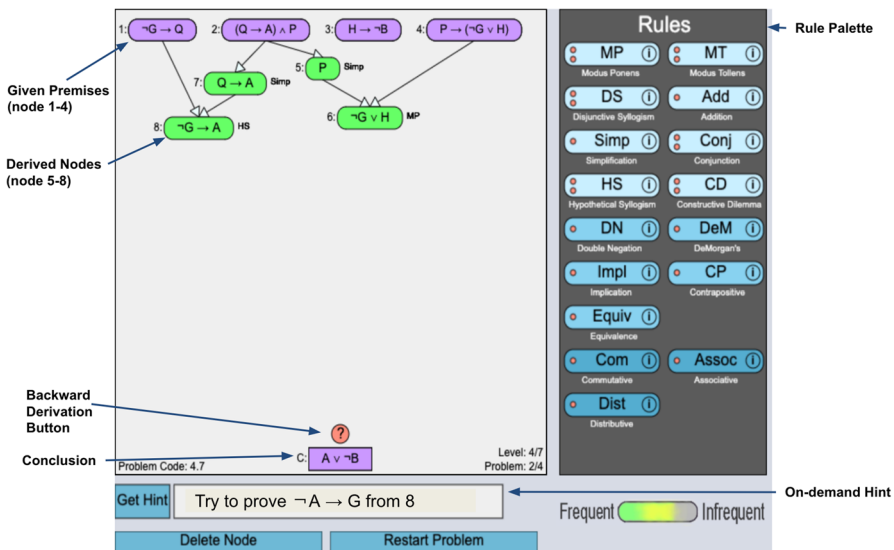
1: $\neg G \rightarrow Q$

2: $(Q \rightarrow A) \wedge P$

3: $H \rightarrow \neg B$

4: $P \rightarrow (\neg G \vee H)$

7: $Q \rightarrow A$ Simp

5: P Simp

8: $\neg G \rightarrow A$ HS

6: $\neg G \vee H$ MP

?

C: $A \vee \neg B$

Problem Code: 4.7

Level: 4/7
Problem: 2/4

Rules

MP Modus Ponens
MT Modus Tollens
DS Disjunctive Syllogism
Add Addition
Simp Simplification
Conj Conjunction
HS Hypothetical Syllogism
CD Constructive Dilemma
DN Double Negation
DeM DeMorgan's
Impl Implication
CP Contrapositive
Equiv Equivalence
Com Commutative
Assoc Associative
Dist Distributive

Get Hint

Try to prove $\neg A \rightarrow G$ from 8

Frequent Infrequent

Delete Node

Restart Problem

Given Premises (node 1-4)

Derived Nodes (node 5-8)

Backward Derivation Button

Conclusion

Rule Palette

On-demand Hint